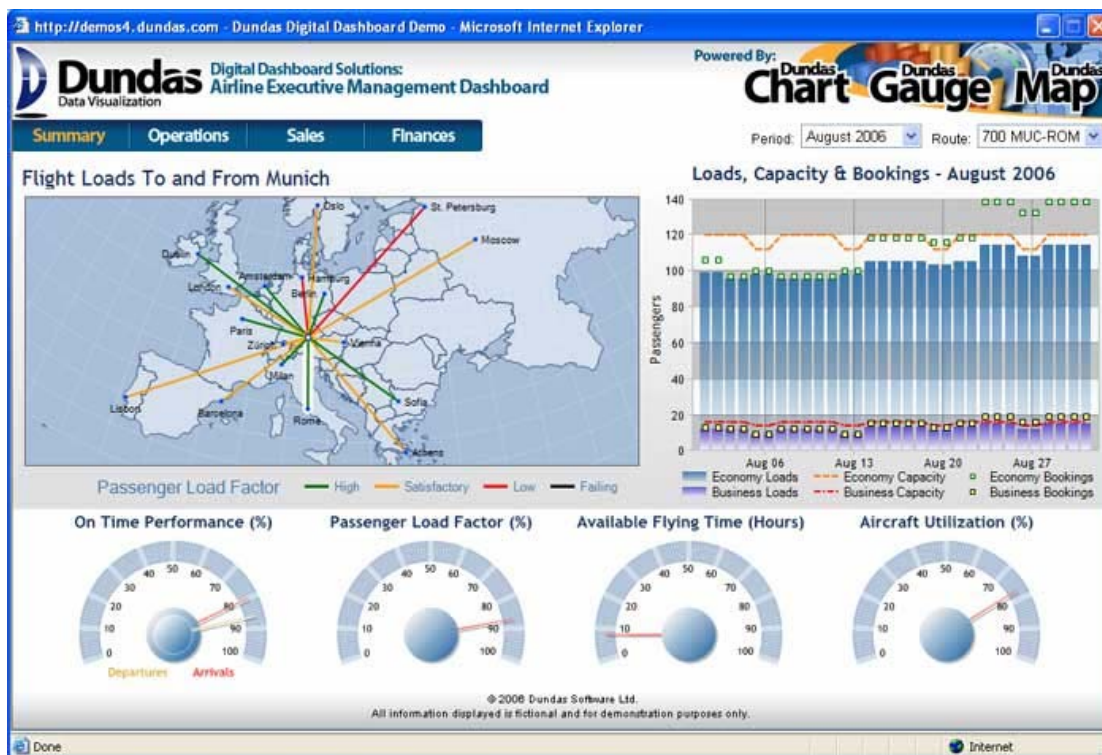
http://demos4.dundas.com - Dundas Digital Dashboard Demo - Microsoft Internet Explorer

Dundas Data Visualization

Digital Dashboard Solutions: Airline Executive Management Dashboard

Powered By: Dundas Chart Dundas Gauge Dundas Map

Summary Operations Sales Finances

Period: August 2006 Route: 700 MUC-ROM

Flight Loads To and From Munich

Oslo St. Petersburg Moscow Dublin Amsterdam Hamburg London Berlin Paris Zürich Vienna Milan Lisbon Barcelona Rome Sofia Athens

Passenger Load Factor High Satisfactory Low Failing

Loads, Capacity & Bookings - August 2006

140 120 100 80 60 40 20 0

Passengers

Aug 06 Aug 13 Aug 20 Aug 27

Economy Loads Economy Capacity Economy Bookings
Business Loads Business Capacity Business Bookings

On Time Performance (%)
0 10 20 30 40 50 60 70 80 90 100
Departures Arrivals

Passenger Load Factor (%)
0 10 20 30 40 50 60 70 80 90 100

Available Flying Time (Hours)
0 10 20 30 40 50 60 70 80 90 100

Aircraft Utilization (%)
0 10 20 30 40 50 60 70 80 90 100

© 2006 Dundas Software Ltd.
All information displayed is fictional and for demonstration purposes only.

Done Internet